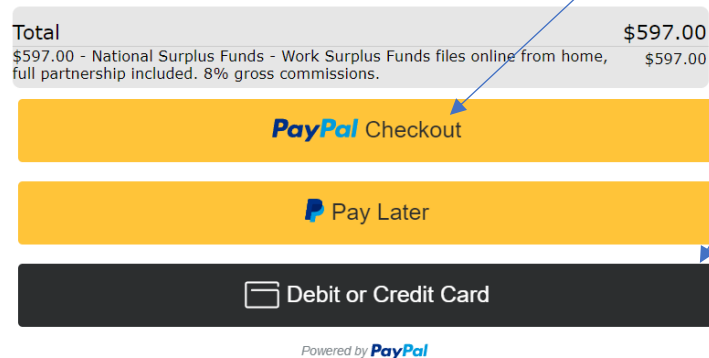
Total $597.00

$597.00 - National Surplus Funds - Work Surplus Funds files online from home, full partnership included. 8% gross commissions. $597.00

PayPal Checkout

Pay Later

Debit or Credit Card

Powered by PayPal